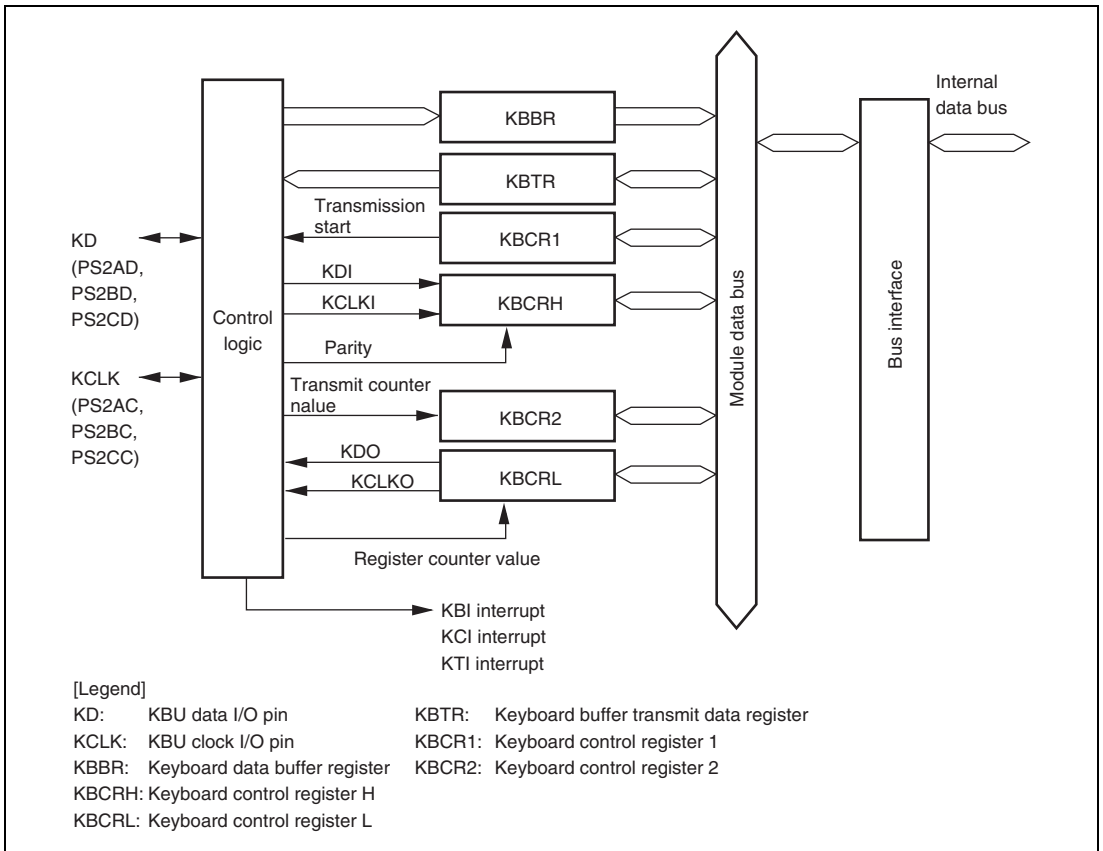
Internal data bus

KBBR

KBTR

Transmission start

KBCR1

KD (PS2AD, PS2BD, PS2CD)

KDI

KCLKI

KBCRH

Control logic

Parity

Module data bus

Bus interface

KCLK (PS2AC, PS2BC, PS2CC)

Transmit counter value

KBCR2

KDO

KCLKO

KBCRL

Register counter value

KBI interrupt
KCI interrupt
KTI interrupt

[Legend]
KD: KBU data I/O pin
KCLK: KBU clock I/O pin
KBBR: Keyboard data buffer register
KBCRH: Keyboard control register H
KBCRL: Keyboard control register L
KBTR: Keyboard buffer transmit data register
KBCR1: Keyboard control register 1
KBCR2: Keyboard control register 2